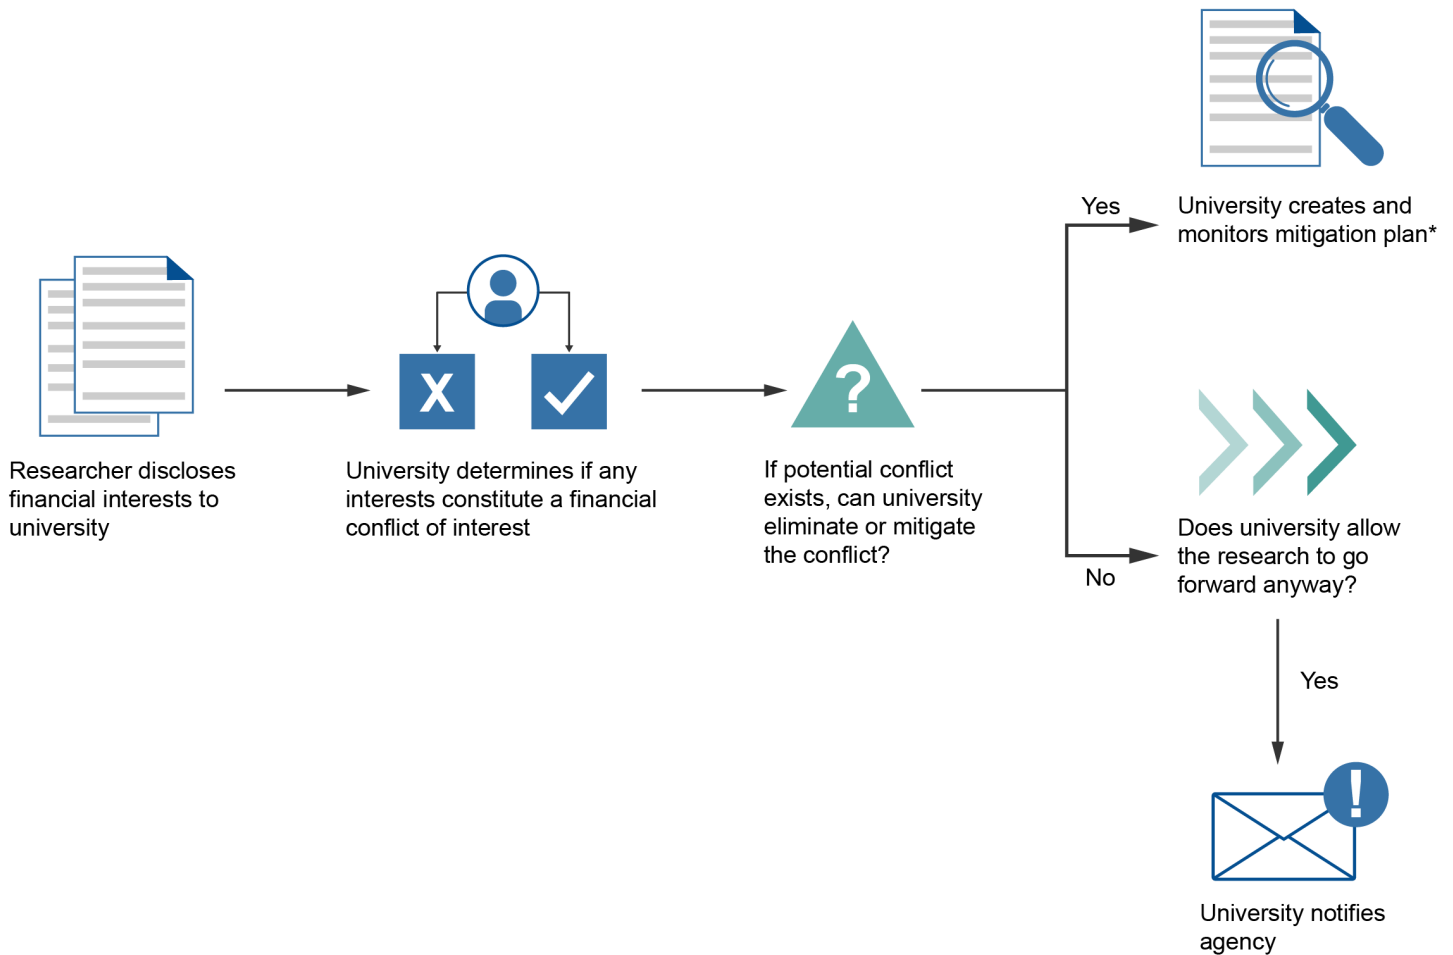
Researcher discloses financial interests to university

X

University determines if any interests constitute a financial conflict of interest

?

If potential conflict exists, can university eliminate or mitigate the conflict?

Yes

University creates and monitors mitigation plan*

No

Does university allow the research to go forward anyway?

Yes

!

University notifies agency